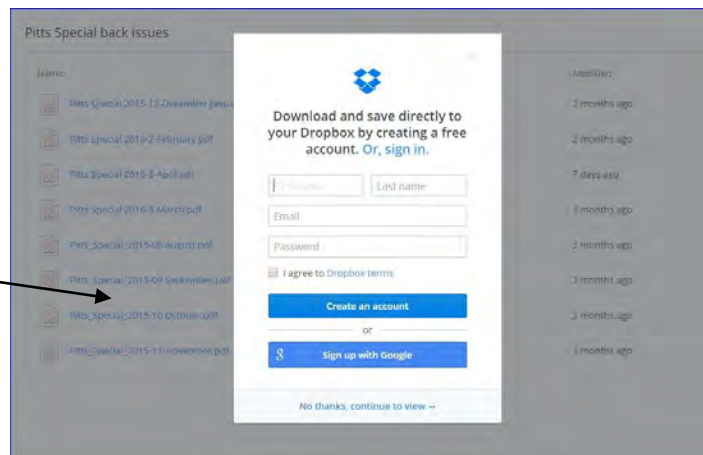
Pitts Special back issues

Name

Modified

Pitts Special 2015-12-December Janu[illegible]

2 months ago

Pitts Special 2016-2-February.pdf

2 months ago

Pitts Special 2016-3-April.pdf

7 days ago

Pitts Special 2016-5-March.pdf

3 months ago

Pitts_Special_2015-08-August.pdf

3 months ago

Pitts_Special_2015-09-September.pdf

3 months ago

Pitts_Special_2015-10-October.pdf

3 months ago

Pitts_Special_2015-11-November.pdf

3 months ago

Download and save directly to your Dropbox by creating a free account. Or, sign in.

First name

Last name

Email

Password

I agree to Dropbox terms

Create an account

or

Sign up with Google

No thanks, continue to view →